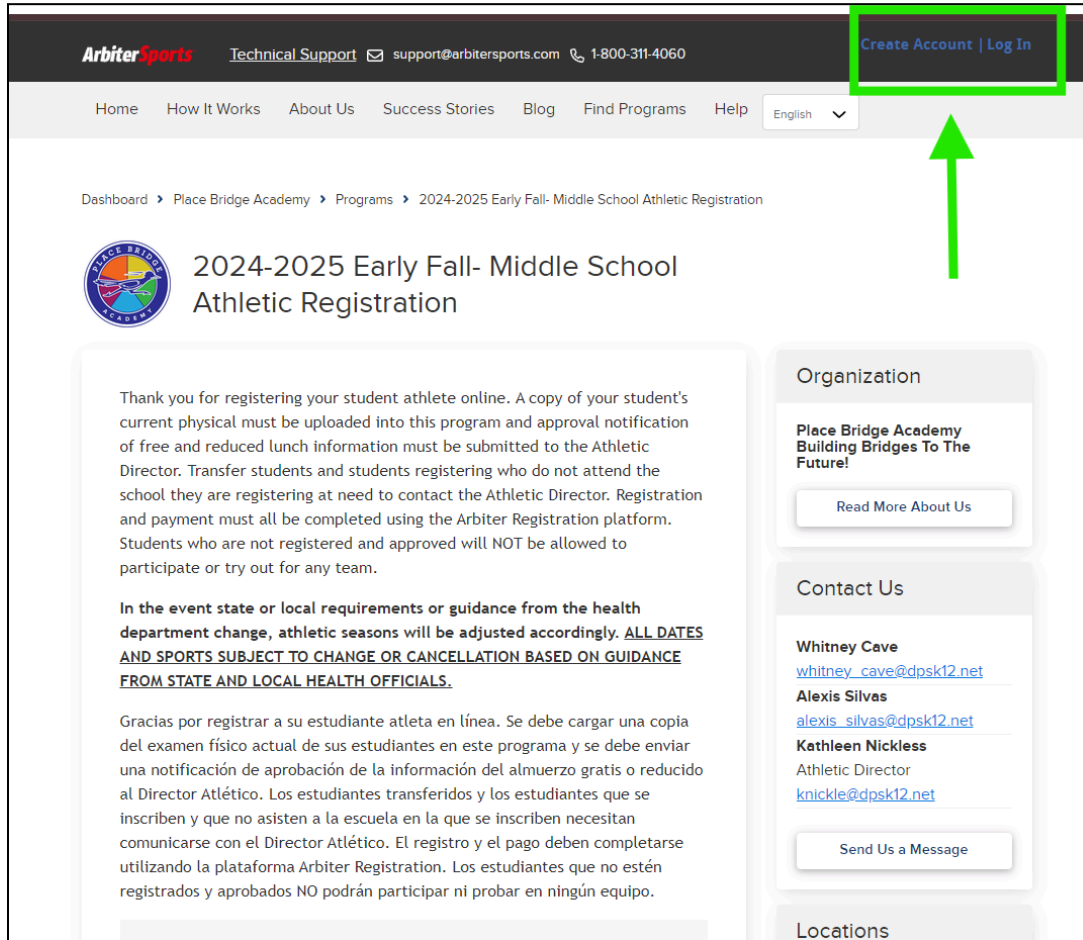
ArbiterSports Technical Support support@arbitersports.com 1-800-311-4060

Create Account | Log In

Home How It Works About Us Success Stories Blog Find Programs Help English

Dashboard › Place Bridge Academy › Programs › 2024-2025 Early Fall- Middle School Athletic Registration

PLACE BRIDGE ACADEMY

2024-2025 Early Fall- Middle School Athletic Registration

Thank you for registering your student athlete online. A copy of your student's current physical must be uploaded into this program and approval notification of free and reduced lunch information must be submitted to the Athletic Director. Transfer students and students registering who do not attend the school they are registering at need to contact the Athletic Director. Registration and payment must all be completed using the Arbiter Registration platform. Students who are not registered and approved will NOT be allowed to participate or try out for any team.

**In the event state or local requirements or guidance from the health department change, athletic seasons will be adjusted accordingly. ALL DATES AND SPORTS SUBJECT TO CHANGE OR CANCELLATION BASED ON GUIDANCE FROM STATE AND LOCAL HEALTH OFFICIALS.**

Gracias por registrar a su estudiante atleta en línea. Se debe cargar una copia del examen físico actual de sus estudiantes en este programa y se debe enviar una notificación de aprobación de la información del almuerzo gratis o reducido al Director Atlético. Los estudiantes transferidos y los estudiantes que se inscriben y que no asisten a la escuela en la que se inscriben necesitan comunicarse con el Director Atlético. El registro y el pago deben completarse utilizando la plataforma Arbiter Registration. Los estudiantes que no estén registrados y aprobados NO podrán participar ni probar en ningún equipo.

Organization

Place Bridge Academy Building Bridges To The Future!

Read More About Us

Contact Us

Whitney Cave
whitney_cave@dpsk12.net
Alexis Silvas
alexis_silvas@dpsk12.net
Kathleen Nickless
Athletic Director
knickle@dpsk12.net

Send Us a Message

Locations